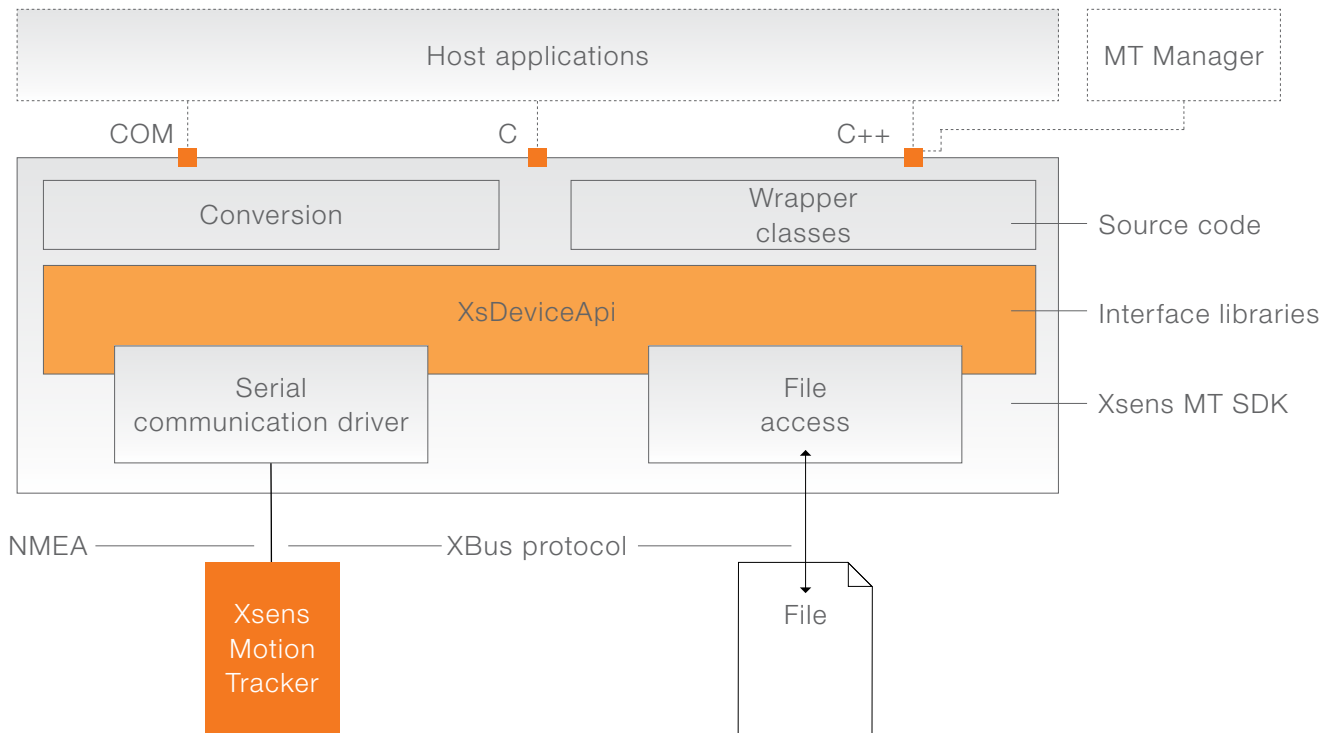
Host applications

MT Manager

COM

C

C++

Conversion

Wrapper classes

Source code

XsDeviceApi

Interface libraries

Serial communication driver

File access

Xsens MT SDK

NMEA

XBus protocol

Xsens Motion Tracker

File